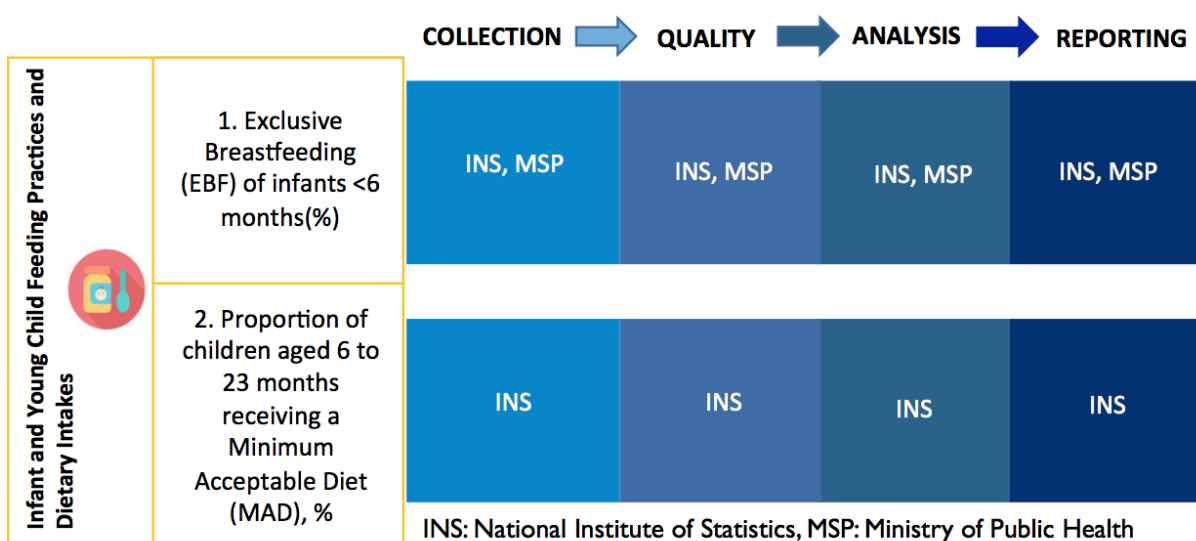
COLLECTION QUALITY ANALYSIS REPORTING

Infant and Young Child Feeding Practices and Dietary Intakes

| | COLLECTION | QUALITY | ANALYSIS | REPORTING |
|---|---|---|---|---|
| 1. Exclusive Breastfeeding (EBF) of infants <6 months(%) | INS, MSP | INS, MSP | INS, MSP | INS, MSP |
| 2. Proportion of children aged 6 to 23 months receiving a Minimum Acceptable Diet (MAD), % | INS | INS | INS | INS |

INS: National Institute of Statistics, MSP: Ministry of Public Health